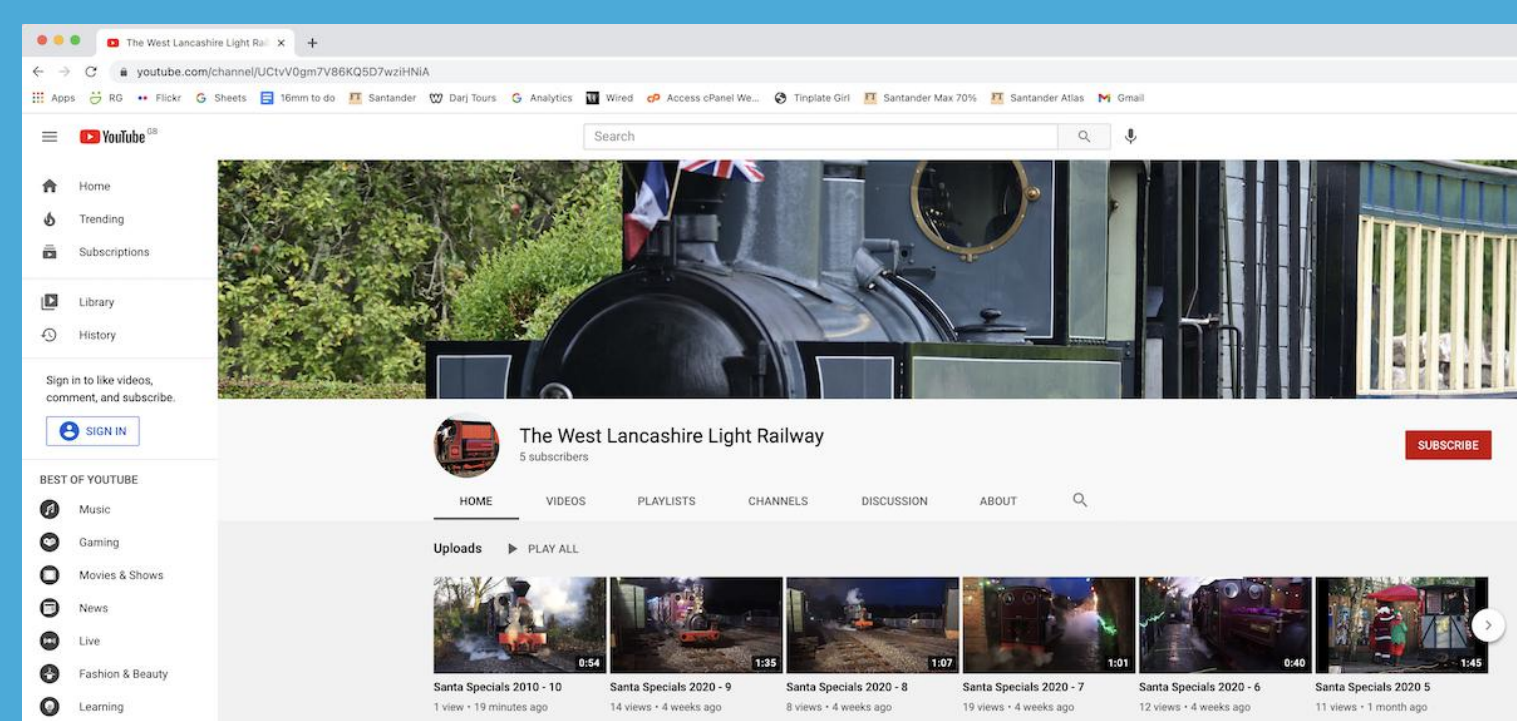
The West Lancashire Light Rail ×  +

youtube.com/channel/UCtvV0gm7V86KQ5D7wziHNiA

Apps  RG  Flickr  Sheets  16mm to do  Santander  Darj Tours  Analytics  Wired  Access cPanel We...  Tinplate Girl  Santander Max 70%  Santander Atlas  Gmail

YouTube GB

Search

Home
Trending
Subscriptions
Library
History

Sign in to like videos, comment, and subscribe.

SIGN IN

BEST OF YOUTUBE
Music
Gaming
Movies & Shows
News
Live
Fashion & Beauty
Learning

The West Lancashire Light Railway
5 subscribers

SUBSCRIBE

HOME  VIDEOS  PLAYLISTS  CHANNELS  DISCUSSION  ABOUT

Uploads  PLAY ALL

0:54
Santa Specials 2010 - 10
1 view • 19 minutes ago

1:35
Santa Specials 2020 - 9
14 views • 4 weeks ago

1:07
Santa Specials 2020 - 8
8 views • 4 weeks ago

1:01
Santa Specials 2020 - 7
19 views • 4 weeks ago

0:40
Santa Specials 2020 - 6
12 views • 4 weeks ago

1:45
Santa Specials 2020 5
11 views • 1 month ago